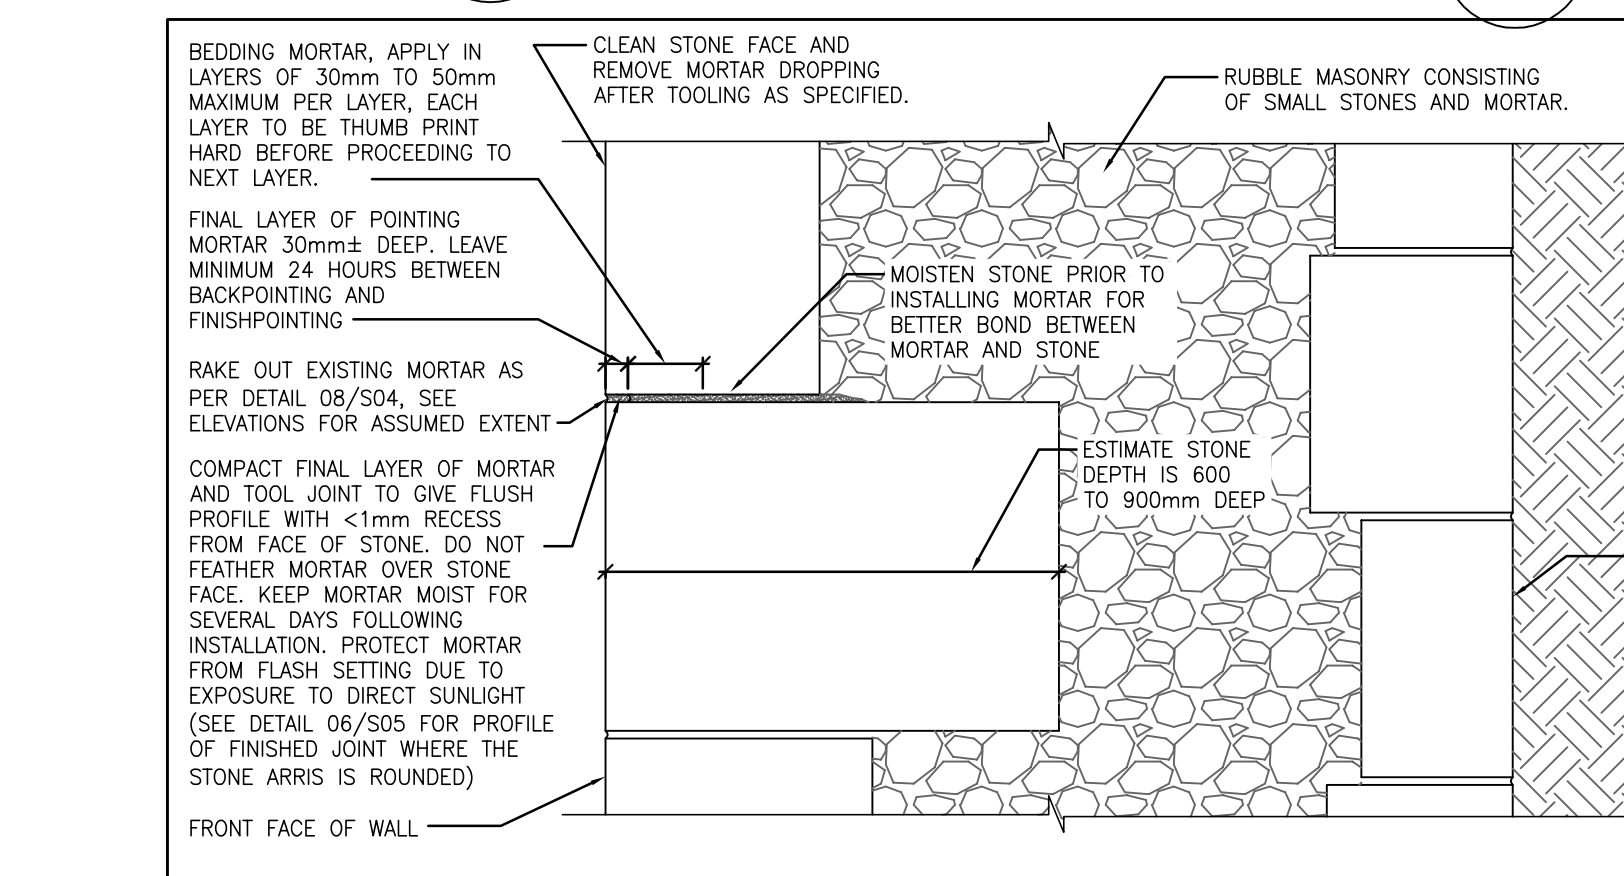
BEDDING MORTAR, APPLY IN LAYERS OF 30mm TO 50mm MAXIMUM PER LAYER, EACH LAYER TO BE THUMB PRINT HARD BEFORE PROCEEDING TO NEXT LAYER.

CLEAN STONE FACE AND REMOVE MORTAR DROPPING AFTER TOOLING AS SPECIFIED.

RUBBLE MASONRY CONSISTING OF SMALL STONES AND MORTAR.

FINAL LAYER OF POINTING MORTAR 30mm± DEEP. LEAVE MINIMUM 24 HOURS BETWEEN BACKPOINTING AND FINISHPOINTING

MOISTEN STONE PRIOR TO INSTALLING MORTAR FOR BETTER BOND BETWEEN MORTAR AND STONE

RAKE OUT EXISTING MORTAR AS PER DETAIL 08/S04, SEE ELEVATIONS FOR ASSUMED EXTENT

ESTIMATE STONE DEPTH IS 600 TO 900mm DEEP

COMPACT FINAL LAYER OF MORTAR AND TOOL JOINT TO GIVE FLUSH PROFILE WITH <1mm RECESS FROM FACE OF STONE. DO NOT FEATHER MORTAR OVER STONE FACE. KEEP MORTAR MOIST FOR SEVERAL DAYS FOLLOWING INSTALLATION. PROTECT MORTAR FROM FLASH SETTING DUE TO EXPOSURE TO DIRECT SUNLIGHT (SEE DETAIL 06/S05 FOR PROFILE OF FINISHED JOINT WHERE THE STONE ARRIS IS ROUNDED)

FRONT FACE OF WALL